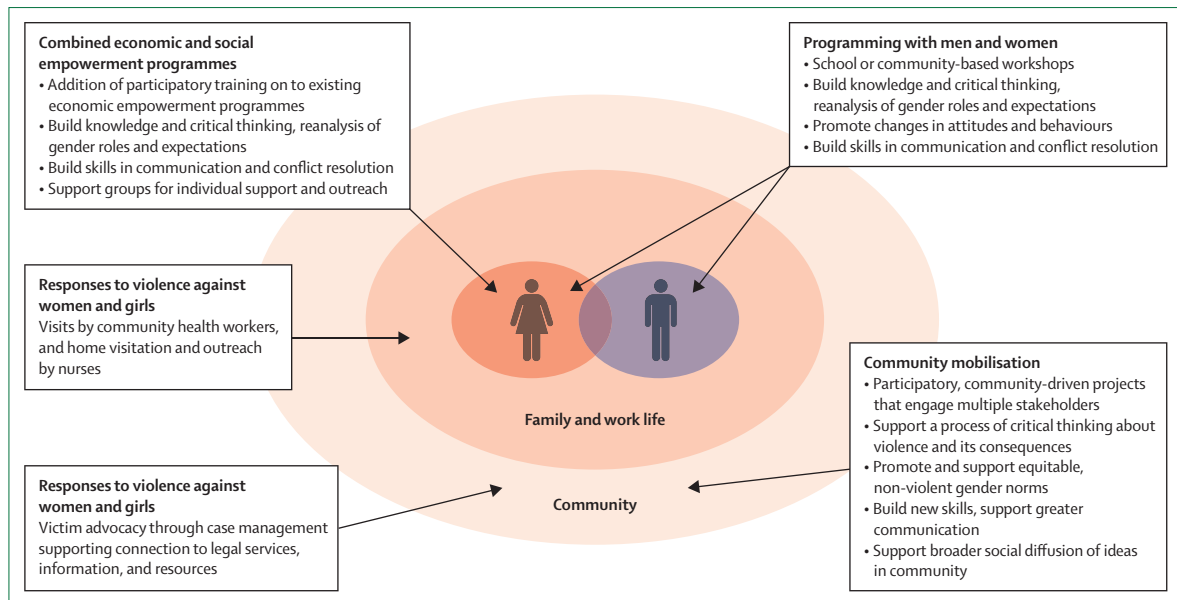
**Combined economic and social empowerment programmes**
• Addition of participatory training on to existing economic empowerment programmes
• Build knowledge and critical thinking, reanalysis of gender roles and expectations
• Build skills in communication and conflict resolution
• Support groups for individual support and outreach

**Programming with men and women**
• School or community-based workshops
• Build knowledge and critical thinking, reanalysis of gender roles and expectations
• Promote changes in attitudes and behaviours
• Build skills in communication and conflict resolution

**Responses to violence against women and girls**
Visits by community health workers, and home visitation and outreach by nurses

**Community mobilisation**
• Participatory, community-driven projects that engage multiple stakeholders
• Support a process of critical thinking about violence and its consequences
• Promote and support equitable, non-violent gender norms
• Build new skills, support greater communication
• Support broader social diffusion of ideas in community

Family and work life

**Responses to violence against women and girls**
Victim advocacy through case management supporting connection to legal services, information, and resources

Community